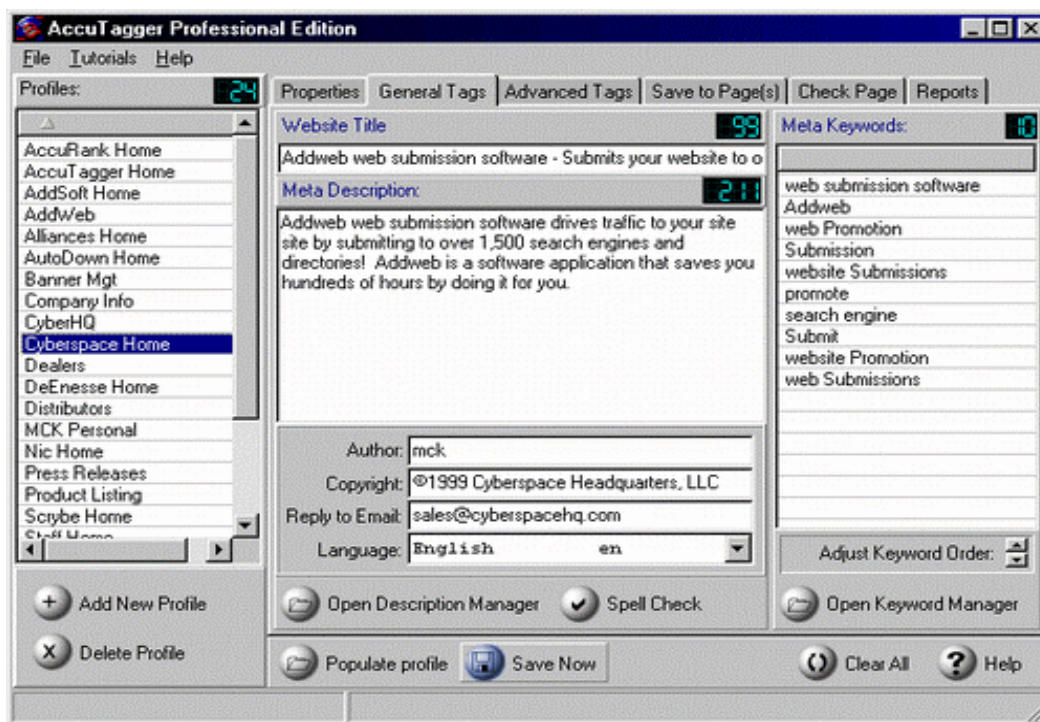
AccuTagger Professional Edition

File Tutorials Help

Profiles: 24

AccuRank Home
AccuTagger Home
AddSoft Home
AddWeb
Alliances Home
AutoDown Home
Banner Mgt
Company Info
CyberHQ
Cyberspace Home
Dealers
DeEnesse Home
Distributors
MCK Personal
Nic Home
Press Releases
Product Listing
Scrybe Home
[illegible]

Add New Profile
Delete Profile

Properties | General Tags | Advanced Tags | Save to Page(s) | Check Page | Reports

Website Title 99

Addweb web submission software - Submits your website to o

Meta Description: 211

Addweb web submission software drives traffic to your site site by submitting to over 1,500 search engines and directories! Addweb is a software application that saves you hundreds of hours by doing it for you.

Author: mck
Copyright: ©1999 Cyberspace Headquarters, LLC
Reply to Email: sales@cyberspacehq.com
Language: English en

Open Description Manager
Spell Check

Meta Keywords: 10

web submission software
Addweb
web Promotion
Submission
website Submissions
promote
search engine
Submit
website Promotion
web Submissions

Adjust Keyword Order:

Open Keyword Manager

Populate profile
Save Now
Clear All
Help